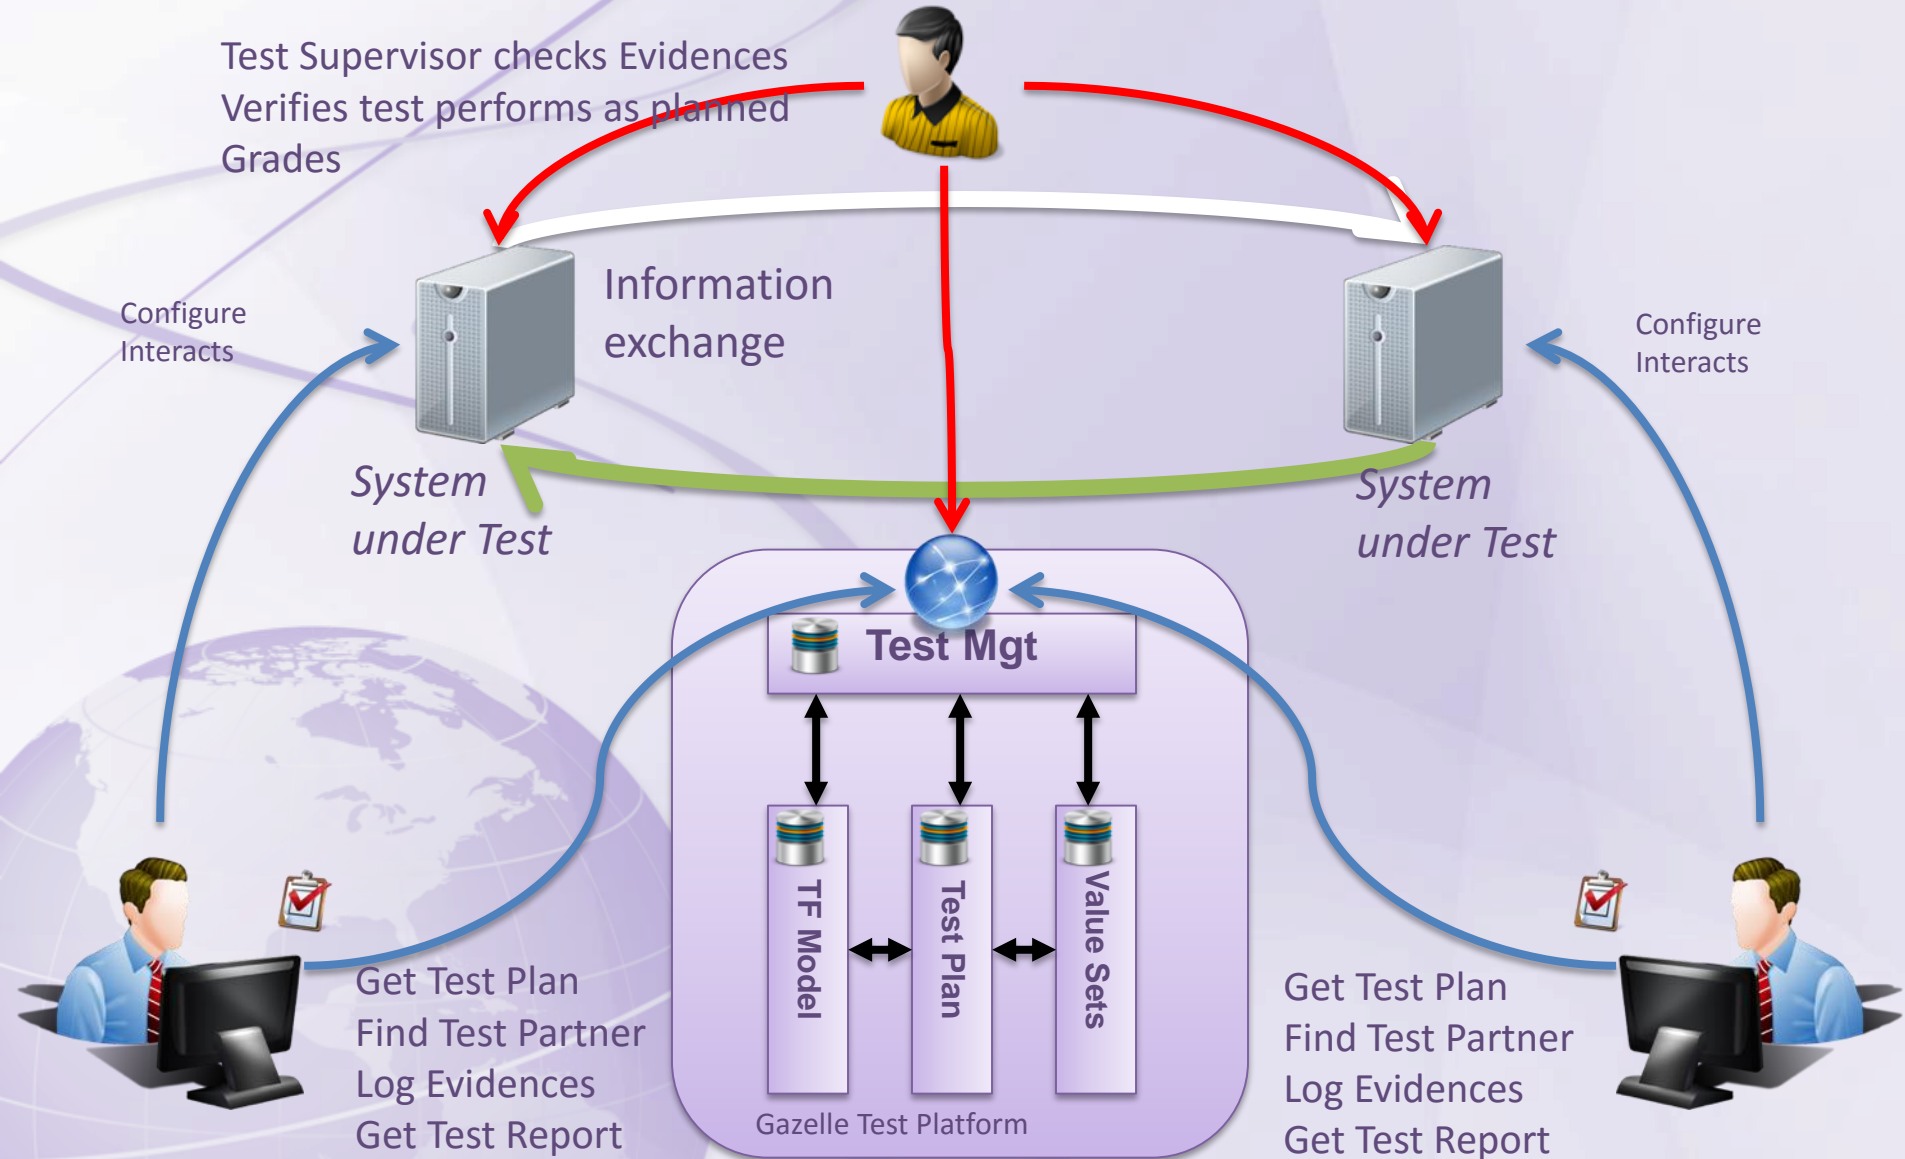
Test Supervisor checks Evidences
Verifies test performs as planned
Grades

Configure
Interacts

Information
exchange

Configure
Interacts

System
under Test

System
under Test

Test Mgt

TF Model

Test Plan

Value Sets

Gazelle Test Platform

Get Test Plan
Find Test Partner
Log Evidences
Get Test Report

Get Test Plan
Find Test Partner
Log Evidences
Get Test Report